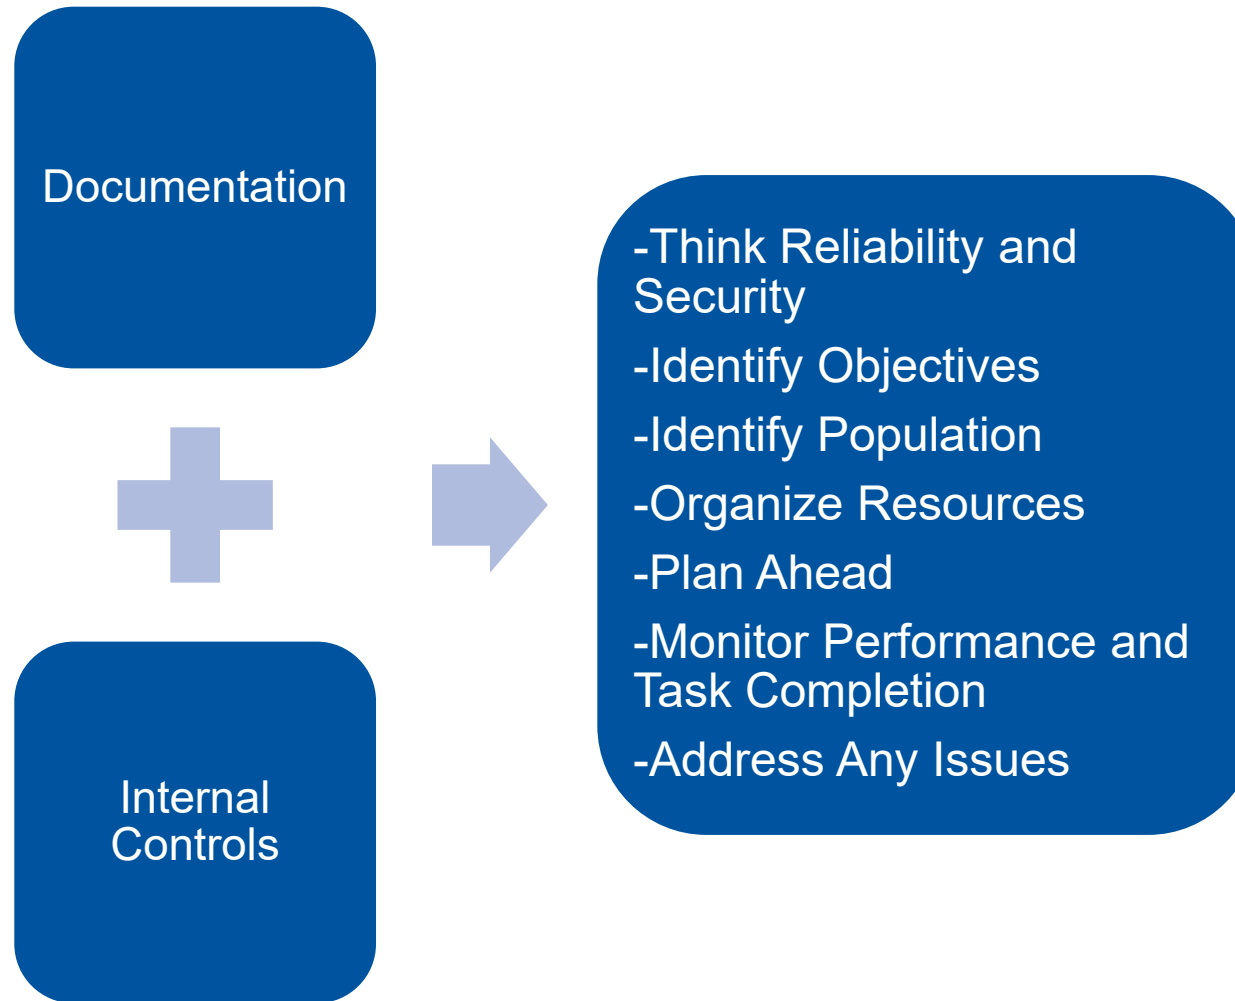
Documentation

Internal Controls

-Think Reliability and Security

-Identify Objectives

-Identify Population

-Organize Resources

-Plan Ahead

-Monitor Performance and Task Completion

-Address Any Issues